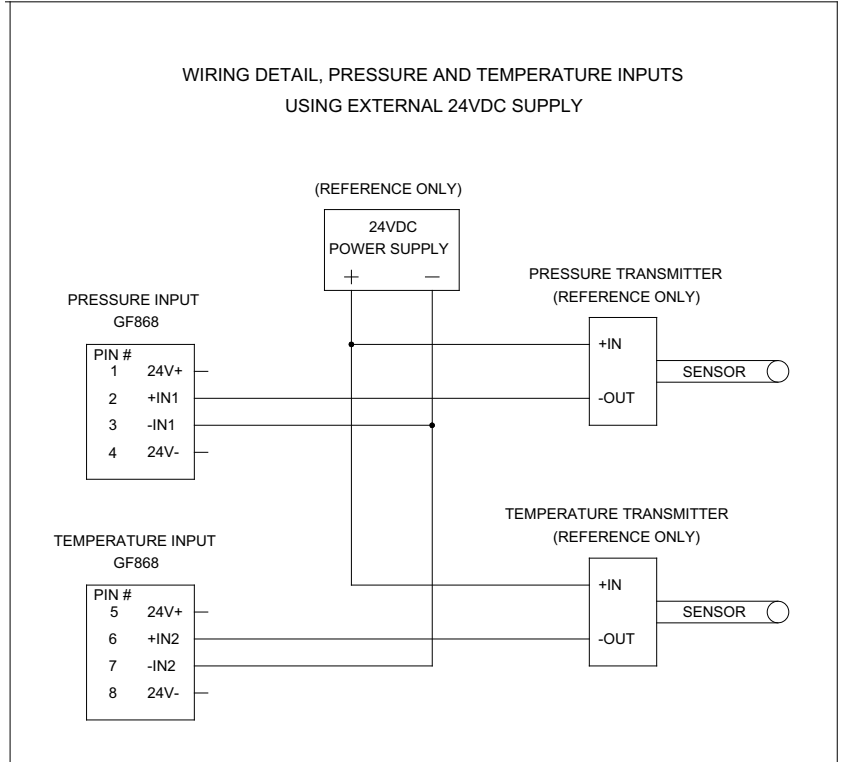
WIRING DETAIL, PRESSURE AND TEMPERATURE INPUTS
USING EXTERNAL 24VDC SUPPLY

(REFERENCE ONLY)

24VDC
POWER SUPPLY
+ —

PRESSURE TRANSMITTER
(REFERENCE ONLY)

PRESSURE INPUT
GF868

PIN #
1 24V+
2 +IN1
3 -IN1
4 24V-

+IN
-OUT
SENSOR

TEMPERATURE TRANSMITTER
(REFERENCE ONLY)

TEMPERATURE INPUT
GF868

PIN #
5 24V+
6 +IN2
7 -IN2
8 24V-

+IN
-OUT
SENSOR